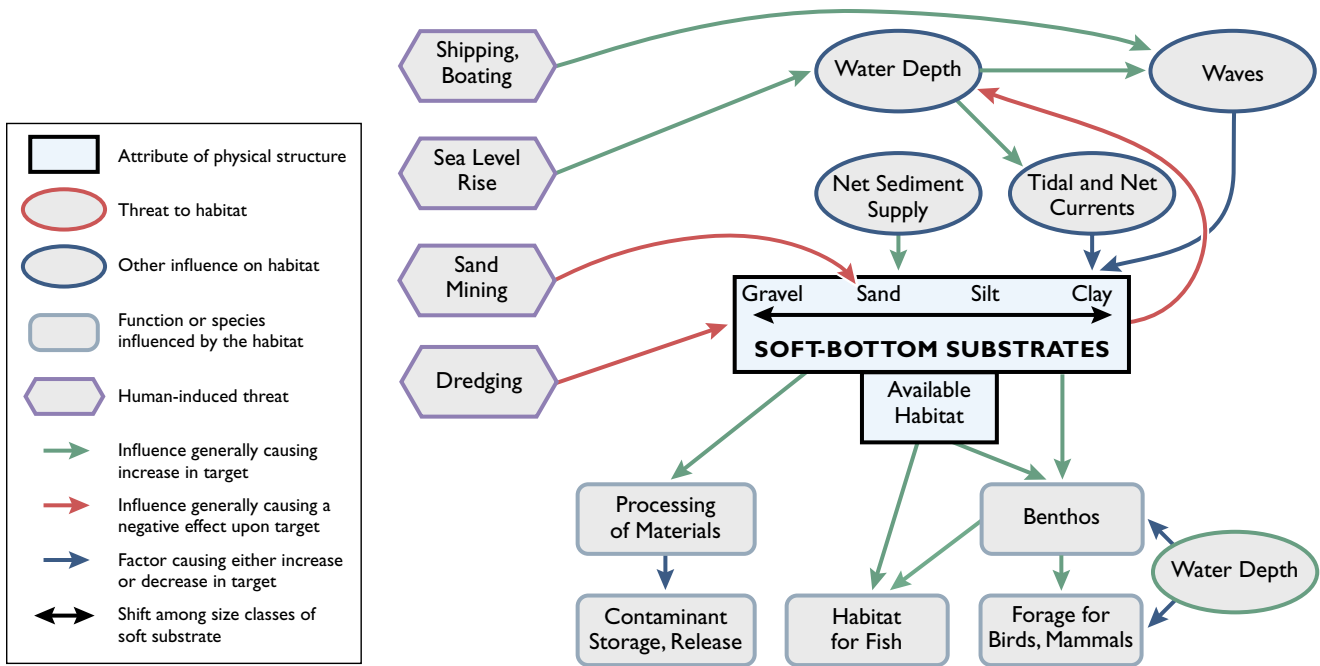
Attribute of physical structure

Threat to habitat

Other influence on habitat

Function or species influenced by the habitat

Human-induced threat

Influence generally causing increase in target

Influence generally causing a negative effect upon target

Factor causing either increase or decrease in target

Shift among size classes of soft substrate

Shipping, Boating

Water Depth

Waves

Sea Level Rise

Net Sediment Supply

Tidal and Net Currents

Sand Mining

Gravel Sand Silt Clay

SOFT-BOTTOM SUBSTRATES

Dredging

Available Habitat

Processing of Materials

Benthos

Water Depth

Contaminant Storage, Release

Habitat for Fish

Forage for Birds, Mammals